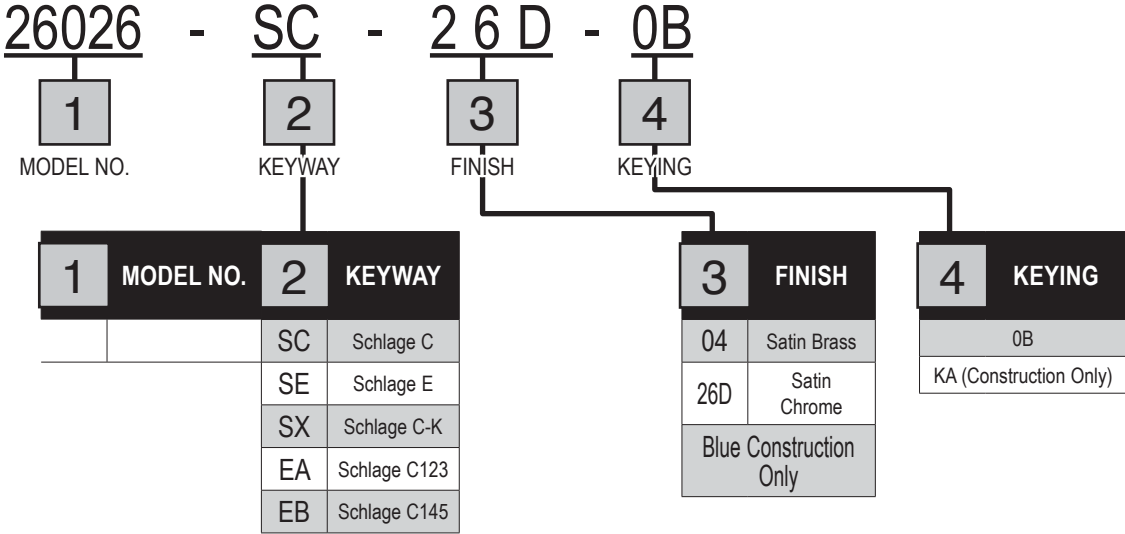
26026 - SC - 2 6 D - 0B

1 MODEL NO.
2 KEYWAY
3 FINISH
4 KEYING

| 1 | MODEL NO. | 2 | KEYWAY |
|---|---|---|---|
| | | SC | Schlage C |
| | | SE | Schlage E |
| | | SX | Schlage C-K |
| | | EA | Schlage C123 |
| | | EB | Schlage C145 |

| 3 | FINISH |
|---|---|
| 04 | Satin Brass |
| 26D | Satin Chrome |
| Blue Construction Only | |

| 4 | KEYING |
|---|---|
| 0B | |
| KA (Construction Only) | |